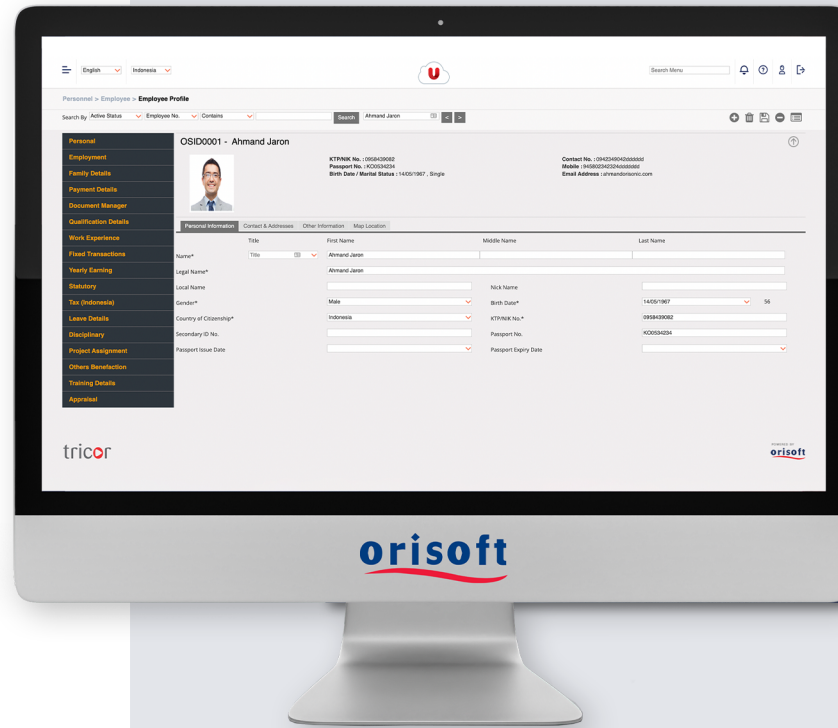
English Indonesia

Search Menu

Personnel > Employee > Employee Profile

Search By Active Status Employee No. Contains Search Ahmand Jaron < >

Personal
Employment
Family Details
Payment Details
Document Manager
Qualification Details
Work Experience
Fixed Transactions
Yearly Earning
Statutory
Tax (Indonesia)
Leave Details
Disciplinary
Project Assignment
Others Benefaction
Training Details
Appraisal

OSID0001 - Ahmand Jaron

KTP/NIK No. : 0958439082
Passport No. : KO0534234
Birth Date / Marital Status : 14/05/1967 , Single

Contact No. : 0942346042dddddd
Mobile : 945802342324dddddd
Email Address : ahmand@orisonic.com

Personal Information | Contact & Addresses | Other Information | Map Location

| | Title | First Name | Middle Name | Last Name |
|---|---|---|---|---|
| Name* | Title | Ahmand Jaron | | |
| Legal Name* | | Ahmand Jaron | | |

Local Name | | Nick Name |
Gender* | Male | Birth Date* | 14/05/1967 | 56
Country of Citizenship* | Indonesia | KTP/NIK No.* | 0958439082
Secondary ID No. | | Passport No. | KO0534234
Passport Issue Date | | Passport Expiry Date |

tricor

POWERED BY
orisoft

orisoft